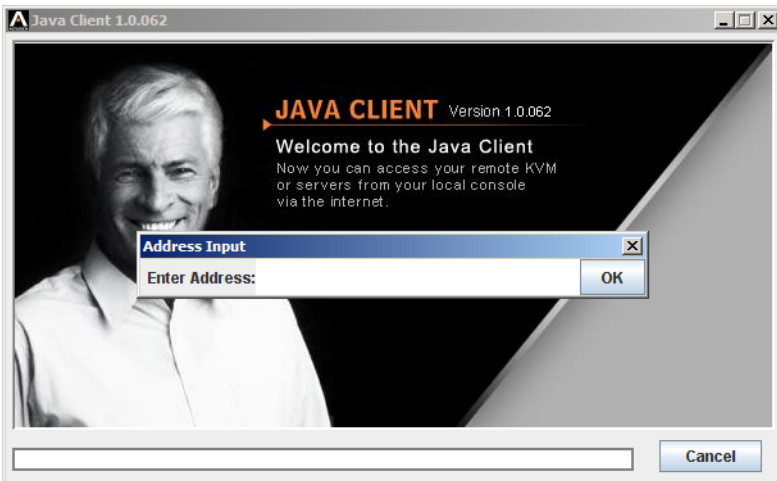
Java Client 1.0.062

JAVA CLIENT Version 1.0.062

Welcome to the Java Client

Now you can access your remote KVM or servers from your local console via the internet.

Address Input

Enter Address:

OK

Cancel